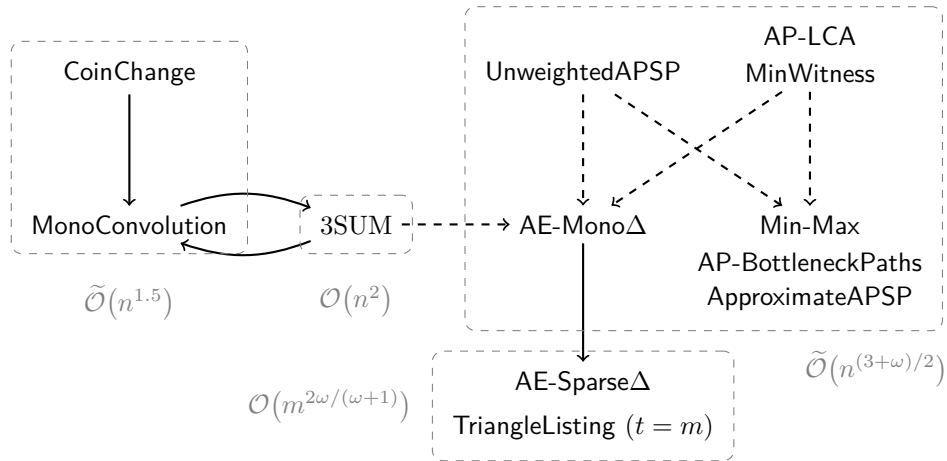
CoinChange

MonoConvolution

$\widetilde{\mathcal{O}}(n^{1.5})$

3SUM

$\mathcal{O}(n^2)$

UnweightedAPSP

AP-LCA
MinWitness

AE-Mono$\Delta$

Min-Max
AP-BottleneckPaths
ApproximateAPSP

$\widetilde{\mathcal{O}}(n^{(3+\omega)/2})$

$\mathcal{O}(m^{2\omega/(\omega+1)})$

AE-Sparse$\Delta$
TriangleListing $(t = m)$